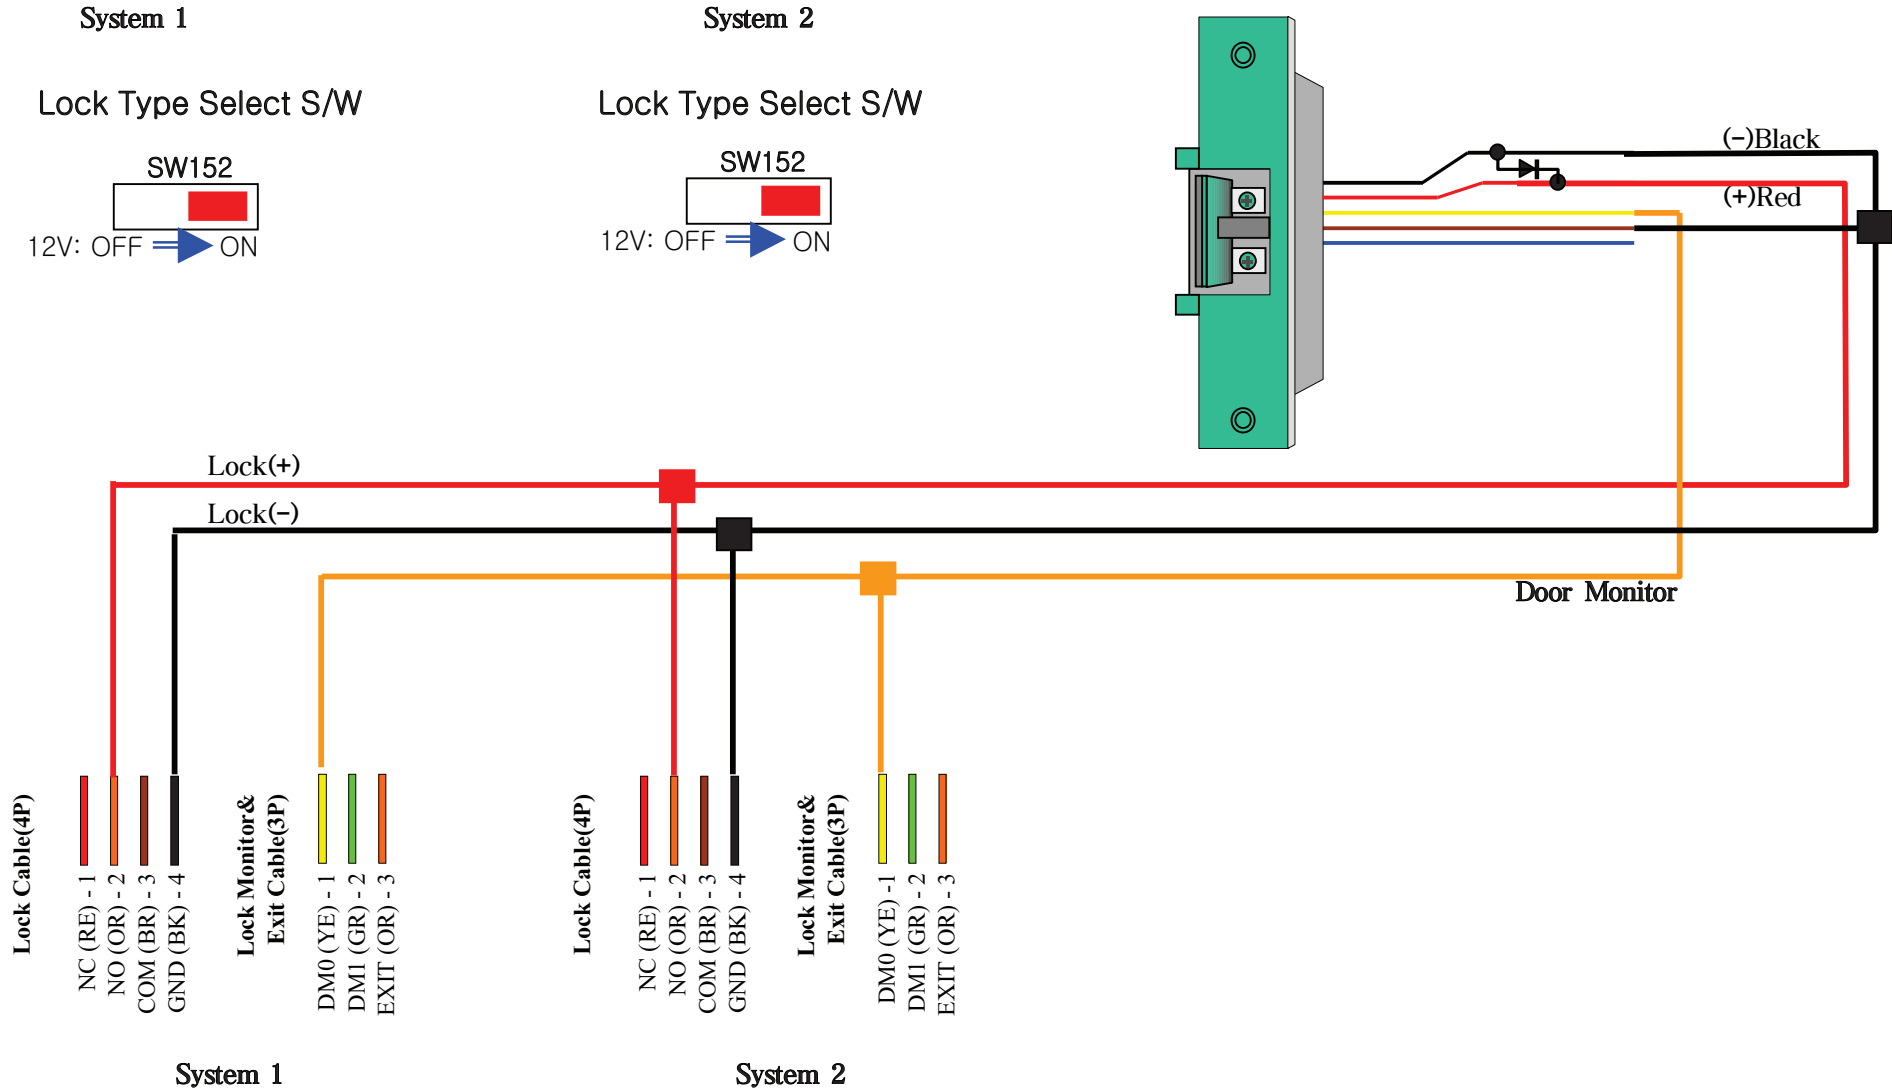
System 1

Lock Type Select S/W

SW152

12V: OFF ON

System 2

Lock Type Select S/W

SW152

12V: OFF ON

(−)Black

(+)Red

Lock(+)

Lock(−)

Door Monitor

Lock Cable(4P)

NC (RE) - 1
NO (OR) - 2
COM (BR) - 3
GND (BK) - 4

Lock Monitor& Exit Cable(3P)

DM0 (YE) - 1
DM1 (GR) - 2
EXIT (OR) - 3

Lock Cable(4P)

NC (RE) - 1
NO (OR) - 2
COM (BR) - 3
GND (BK) - 4

Lock Monitor& Exit Cable(3P)

DM0 (YE) -1
DM1 (GR) - 2
EXIT (OR) - 3

System 1

System 2